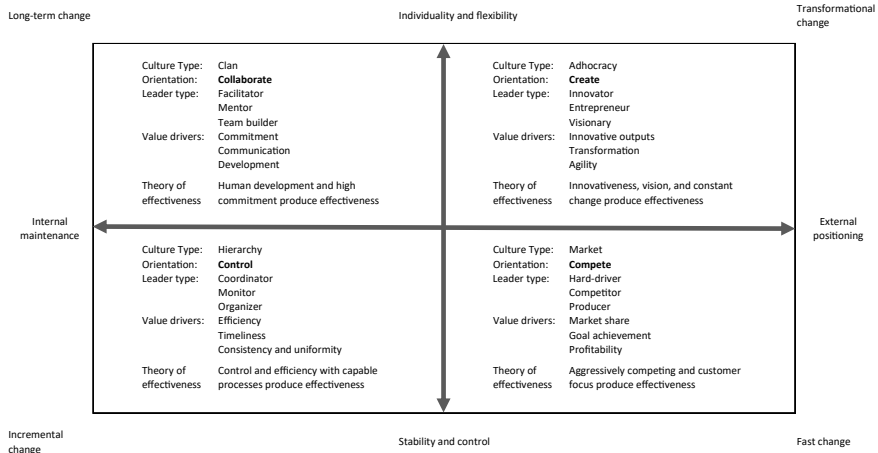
Long-term change

Individuality and flexibility

Transformational change

Culture Type: Clan
Orientation: **Collaborate**
Leader type: Facilitator
Mentor
Team builder
Value drivers: Commitment
Communication
Development

Theory of effectiveness: Human development and high commitment produce effectiveness

Culture Type: Adhocracy
Orientation: **Create**
Leader type: Innovator
Entrepreneur
Visionary
Value drivers: Innovative outputs
Transformation
Agility

Theory of effectiveness: Innovativeness, vision, and constant change produce effectiveness

Internal maintenance

External positioning

Culture Type: Hierarchy
Orientation: **Control**
Leader type: Coordinator
Monitor
Organizer
Value drivers: Efficiency
Timeliness
Consistency and uniformity

Theory of effectiveness: Control and efficiency with capable processes produce effectiveness

Culture Type: Market
Orientation: **Compete**
Leader type: Hard-driver
Competitor
Producer
Value drivers: Market share
Goal achievement
Profitability

Theory of effectiveness: Aggressively competing and customer focus produce effectiveness

Incremental change

Stability and control

Fast change